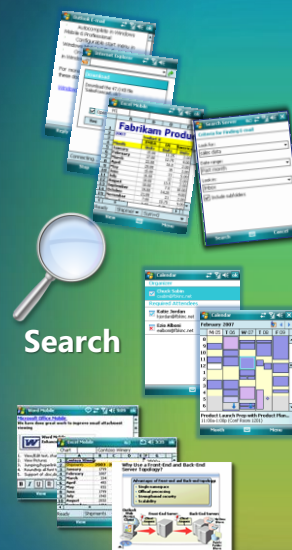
Outlook E-mail

Internet Explorer

Download

Excel Mobile

Fabrikam Produ

Search Server

Criteria for finding E-mail

Search

Calendar

Organizer

Chuck Sabin

Required Attendees

Katie Jordan

Erin Alboni

Calendar

February 2007

Product Launch Prep with Product Plan...

Word Mobile

Microsoft Office Mobile

We have great work to improve email attachment viewing

Excel Mobile

Why Use a Front-End and Back-End Server Topology?

Advantages of Front-End and Back-End topology

Front-End Server

Back-End Server